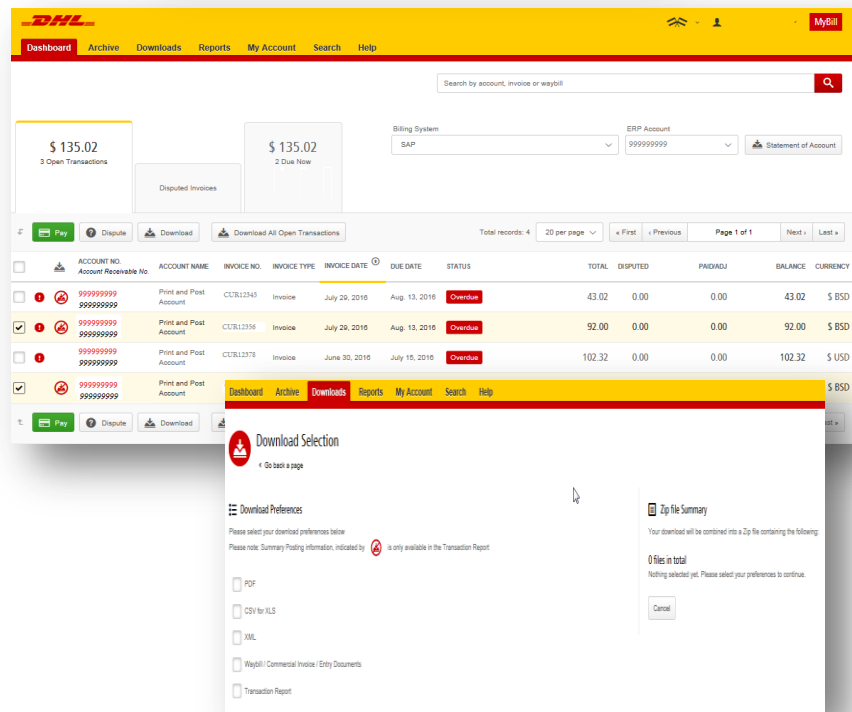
DHL

MyBill

Dashboard Archive Downloads Reports My Account Search Help

Search by account, invoice or waybill

$ 135.02
3 Open Transactions

Disputed Invoices

$ 135.02
2 Due Now

Billing System
SAP

ERP Account
999999999

Statement of Account

Pay Dispute Download Download All Open Transactions

Total records: 4 20 per page « First ‹ Previous Page 1 of 1 Next › Last »

| | | ACCOUNT NO. Account Receivable No. | ACCOUNT NAME | INVOICE NO. | INVOICE TYPE | INVOICE DATE | DUE DATE | STATUS | TOTAL | DISPUTED | PAID/ADJ | BALANCE | CURRENCY |
|---|---|---|---|---|---|---|---|---|---|---|---|---|---|
| | | 999999999 999999999 | Print and Post Account | CUR12345 | Invoice | July 29, 2016 | Aug. 13, 2016 | Overdue | 43.02 | 0.00 | 0.00 | 43.02 | $ BSD |
| ✔ | | 999999999 999999999 | Print and Post Account | CUR12356 | Invoice | July 29, 2016 | Aug. 13, 2016 | Overdue | 92.00 | 0.00 | 0.00 | 92.00 | $ BSD |
| | | 999999999 999999999 | Print and Post Account | CUR12378 | Invoice | June 30, 2016 | July 15, 2016 | Overdue | 102.32 | 0.00 | 0.00 | 102.32 | $ USD |
| ✔ | | 999999999 999999999 | Print and Post Account | | | | | | | | | | $ BSD |

Pay Dispute Download

Last »

Dashboard Archive Downloads Reports My Account Search Help

Download Selection
‹ Go back a page

Download Preferences
Please select your download preferences below
Please note: Summary Posting information, indicated by is only available in the Transaction Report

PDF
CSV for XLS
XML
Waybill / Commercial Invoice / Entry Documents
Transaction Report

Zip file Summary
Your download will be combined into a Zip file containing the following:
0 files in total
Nothing selected yet. Please select your preferences to continue.
Cancel